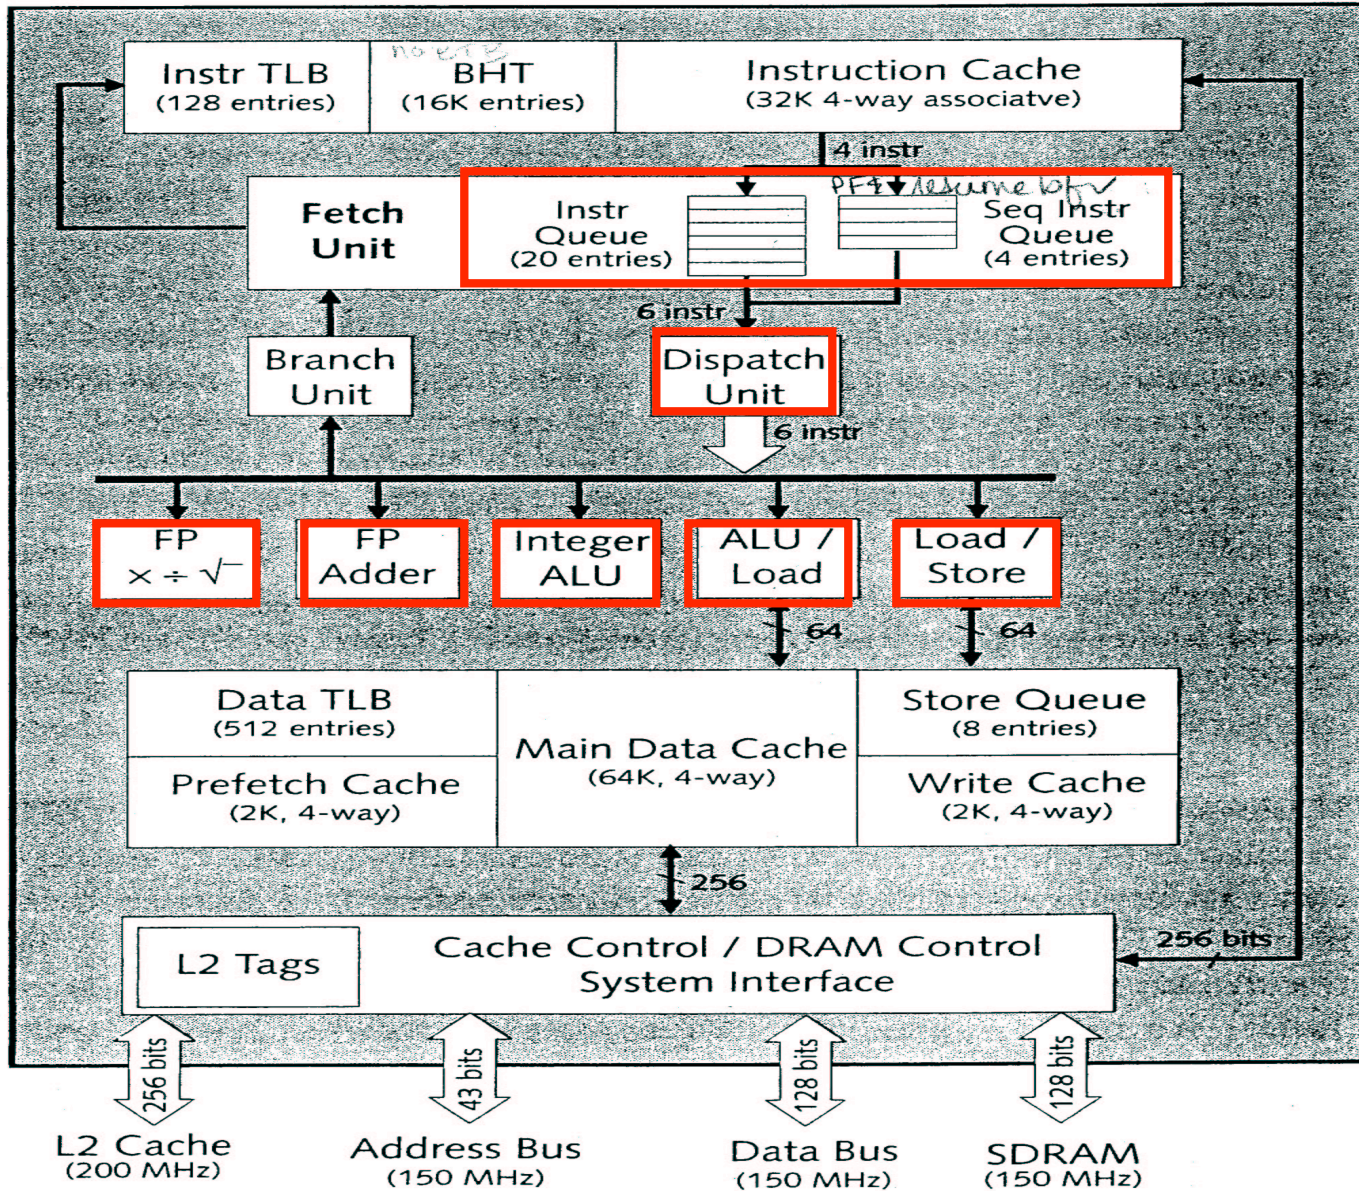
Instr TLB
(128 entries)

no BTB

BHT
(16K entries)

Instruction Cache
(32K 4-way associatve)

4 instr

PF4 resume bfr

Fetch Unit

Instr Queue
(20 entries)

Seq Instr Queue
(4 entries)

6 instr

Branch Unit

Dispatch Unit

6 instr

FP
$\times \div \sqrt{}$

FP Adder

Integer ALU

ALU / Load

Load / Store

64

64

Data TLB
(512 entries)

Prefetch Cache
(2K, 4-way)

Main Data Cache
(64K, 4-way)

Store Queue
(8 entries)

Write Cache
(2K, 4-way)

256

L2 Tags

Cache Control / DRAM Control
System Interface

256 bits

256 bits

43 bits

128 bits

128 bits

L2 Cache
(200 MHz)

Address Bus
(150 MHz)

Data Bus
(150 MHz)

SDRAM
(150 MHz)